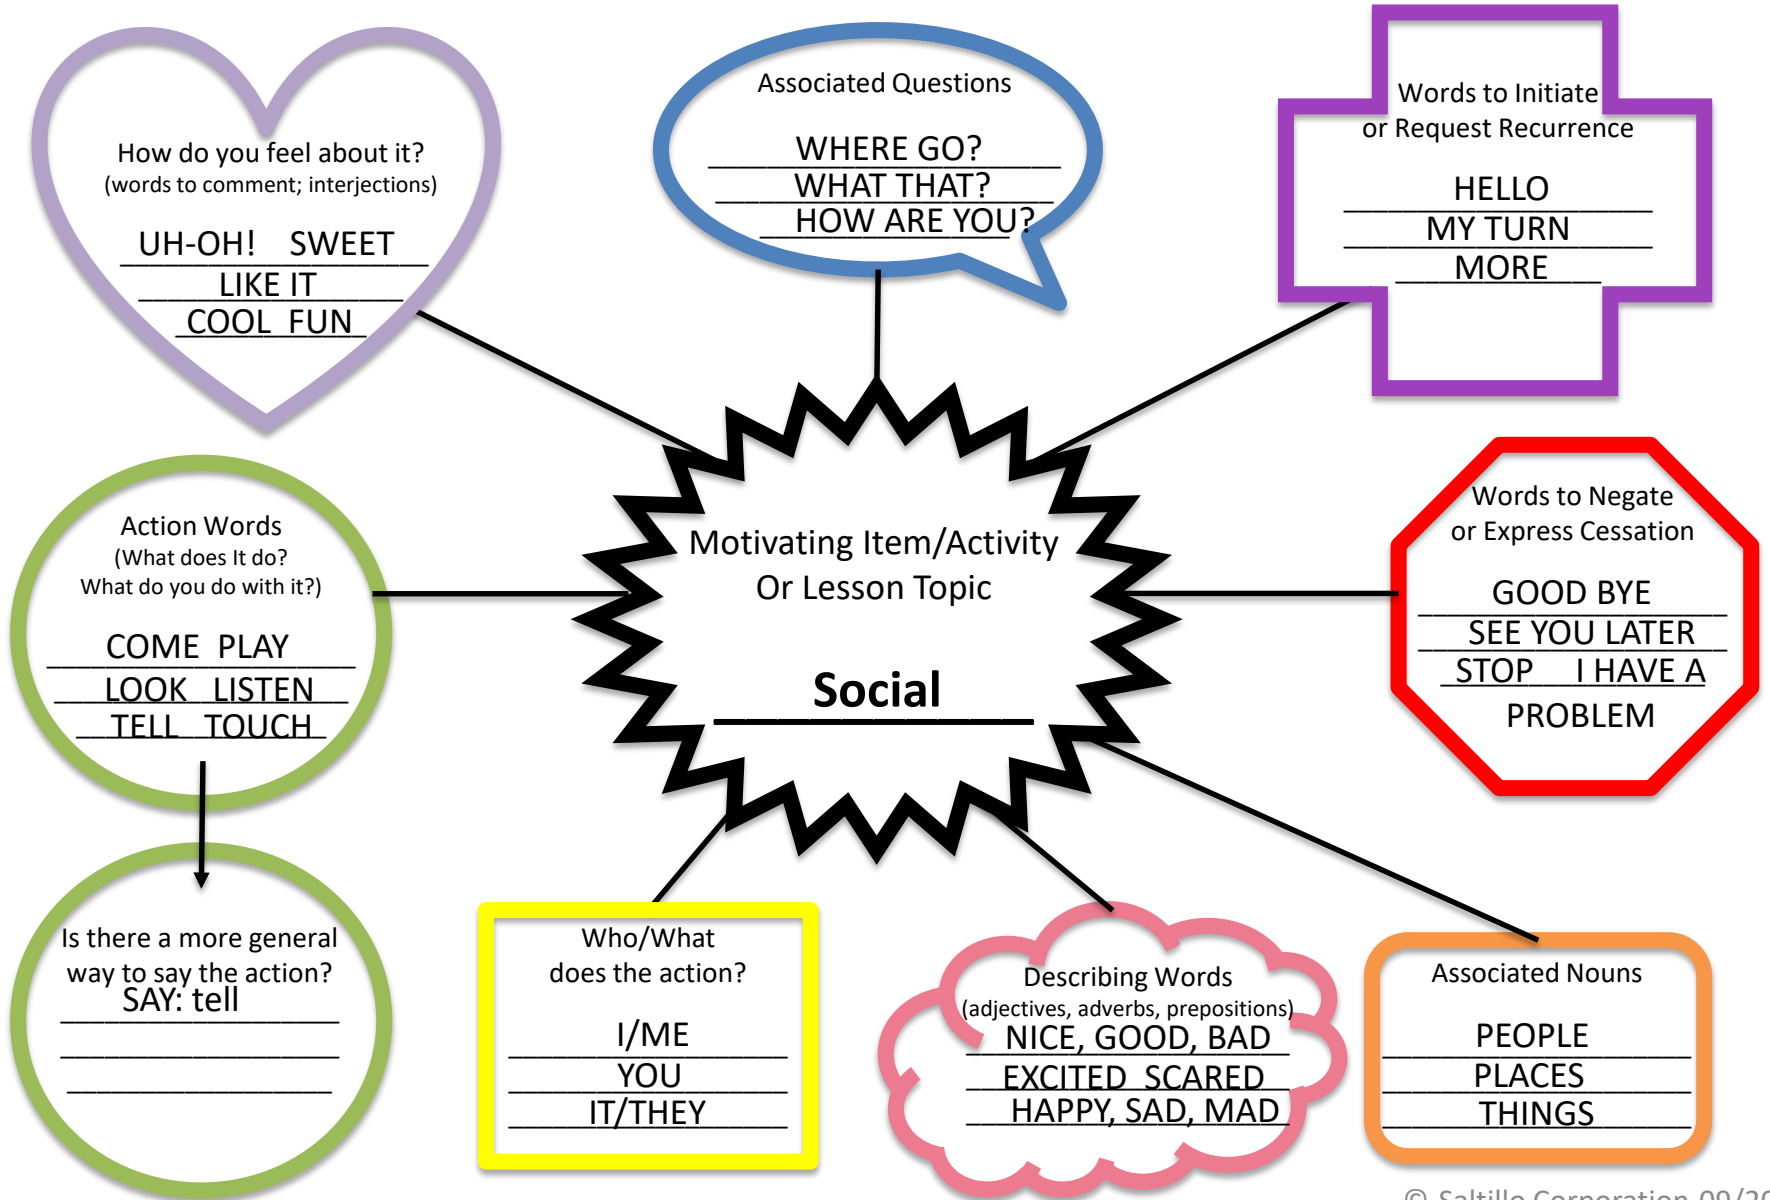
How do you feel about it?
(words to comment; interjections)

UH-OH! SWEET
LIKE IT
COOL FUN

Associated Questions

WHERE GO?
WHAT THAT?
HOW ARE YOU?

Words to Initiate or Request Recurrence

HELLO
MY TURN
MORE

Action Words
(What does It do?
What do you do with it?)

COME PLAY
LOOK LISTEN
TELL TOUCH

Motivating Item/Activity
Or Lesson Topic

Social

Words to Negate or Express Cessation

GOOD BYE
SEE YOU LATER
STOP I HAVE A PROBLEM

Is there a more general way to say the action?
SAY: tell

Who/What does the action?

I/ME
YOU
IT/THEY

Describing Words
(adjectives, adverbs, prepositions)
NICE, GOOD, BAD
EXCITED SCARED
HAPPY, SAD, MAD

Associated Nouns

PEOPLE
PLACES
THINGS

© Saltillo Corporation 09/2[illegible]